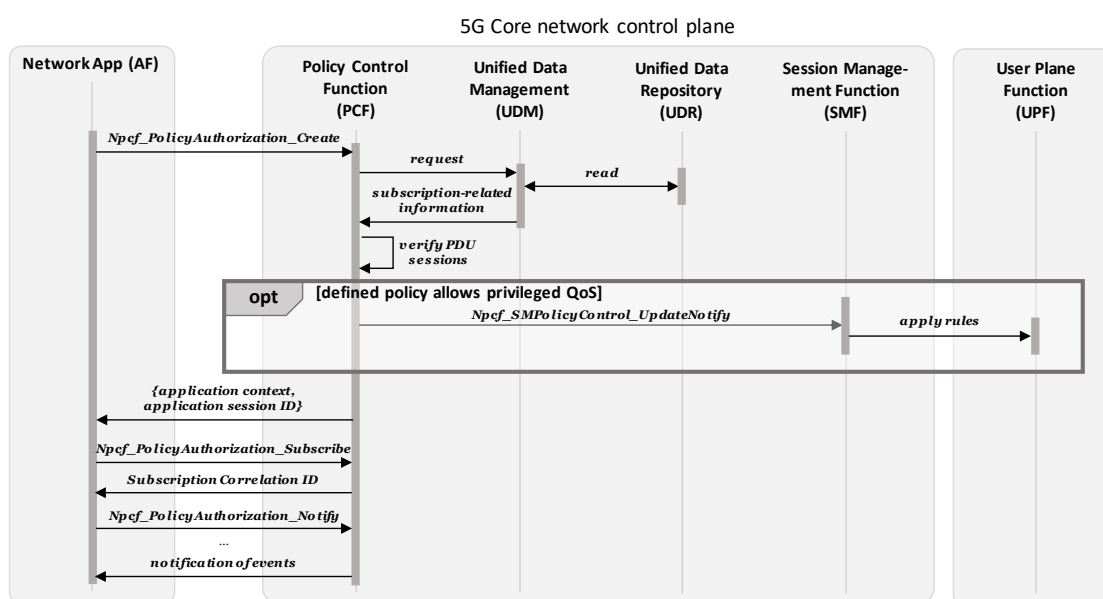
5G Core network control plane

Network App (AF)

Policy Control Function (PCF)

Unified Data Management (UDM)

Unified Data Repository (UDR)

Session Management Function (SMF)

User Plane Function (UPF)

Npcf_PolicyAuthorization_Create

request

read

subscription-related information

verify PDU sessions

opt

[defined policy allows privileged QoS]

Npcf_SMPolicyControl_UpdateNotify

apply rules

{application context, application session ID}

Npcf_PolicyAuthorization_Subscribe

Subscription Correlation ID

Npcf_PolicyAuthorization_Notify

...

notification of events